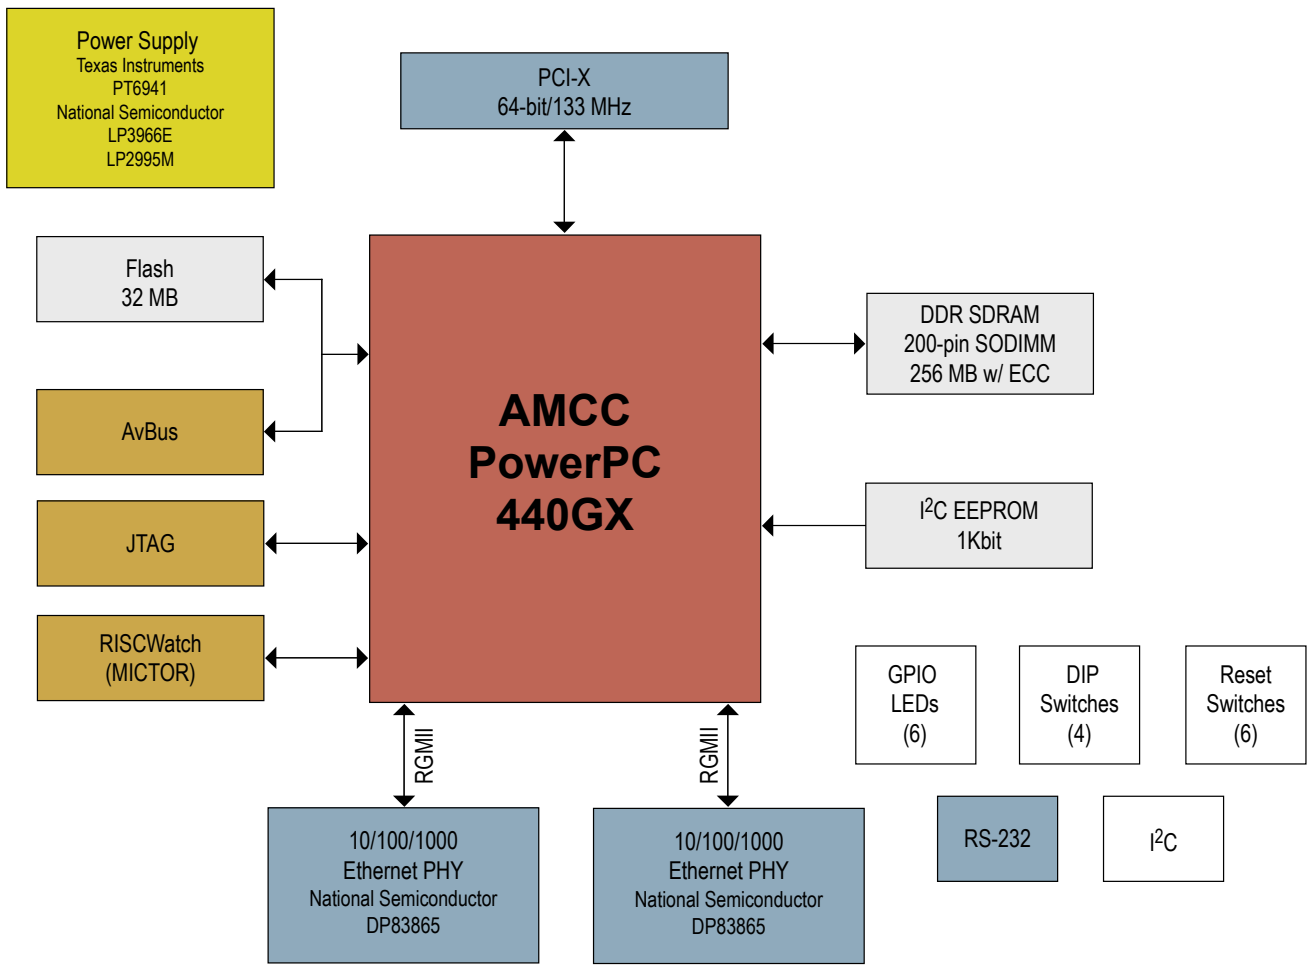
Power Supply
Texas Instruments
PT6941
National Semiconductor
LP3966E
LP2995M

PCI-X
64-bit/133 MHz

Flash
32 MB

AvBus

JTAG

RISCWatch
(MICTOR)

AMCC
PowerPC
440GX

DDR SDRAM
200-pin SODIMM
256 MB w/ ECC

$I^2C$ EEPROM
1Kbit

GPIO
LEDs
(6)

DIP
Switches
(4)

Reset
Switches
(6)

RGMII

RGMII

10/100/1000
Ethernet PHY
National Semiconductor
DP83865

10/100/1000
Ethernet PHY
National Semiconductor
DP83865

RS-232

$I^2C$